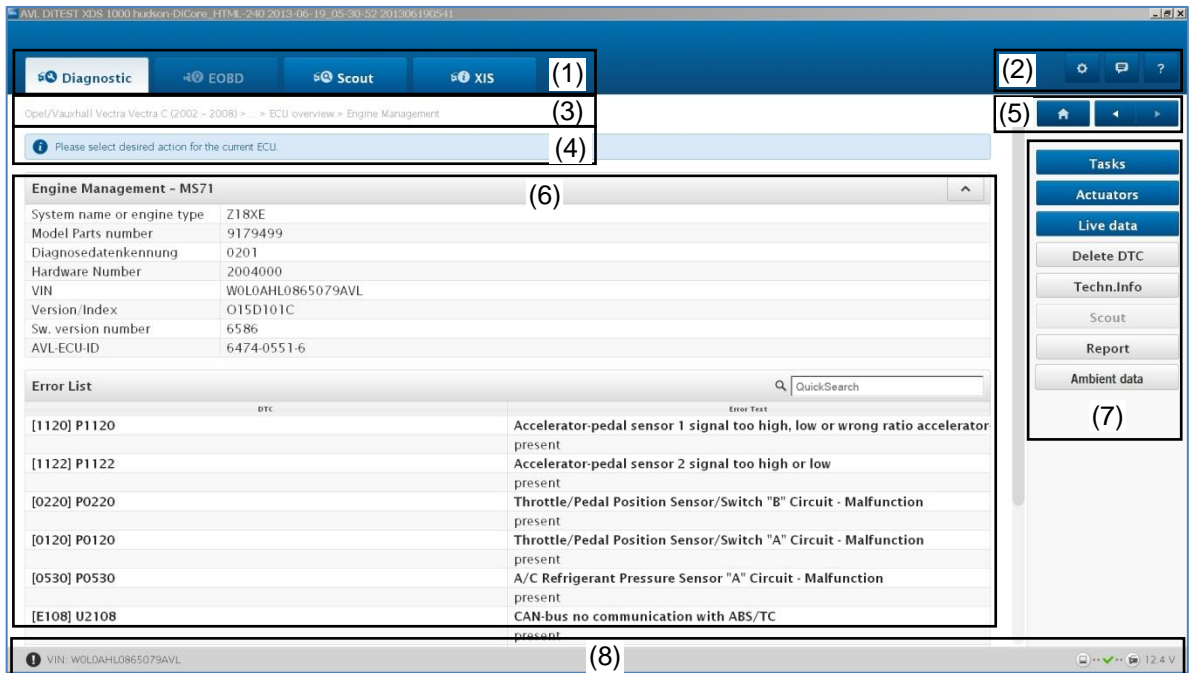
AVL DiTEST XDS 1000 hudson-DiCore_HTML-240 2013-06-19_05-30-52 20130619054I

Diagnostic EOBD Scout XIS (1)

(2) ? 

Opel/Vauxhall Vectra Vectra C (2002 – 2008) > ... > ECU overview > Engine Management (3)

(5)

Please select desired action for the current ECU. (4)

Engine Management - MS71 (6)

| | |
|---|---|
| System name or engine type | Z18XE |
| Model Parts number | 9179499 |
| Diagnosedatenkennung | 0201 |
| Hardware Number | 2004000 |
| VIN | W0L0AHL0865079AVL |
| Version/Index | O15D101C |
| Sw. version number | 6586 |
| AVL-ECU-ID | 6474-0551-6 |

Error List QuickSearch

| DTC | Error Text |
|---|---|
| [1120] P1120 | Accelerator-pedal sensor 1 signal too high, low or wrong ratio accelerator- |
| | present |
| [1122] P1122 | Accelerator-pedal sensor 2 signal too high or low |
| | present |
| [0220] P0220 | Throttle/Pedal Position Sensor/Switch "B" Circuit - Malfunction |
| | present |
| [0120] P0120 | Throttle/Pedal Position Sensor/Switch "A" Circuit - Malfunction |
| | present |
| [0530] P0530 | A/C Refrigerant Pressure Sensor "A" Circuit - Malfunction |
| | present |
| [E108] U2108 | CAN-bus no communication with ABS/TC |
| | present |

Tasks
Actuators
Live data
Delete DTC
Techn.Info
Scout
Report
Ambient data
(7)

VIN: W0L0AHL0865079AVL (8) 12.4 V